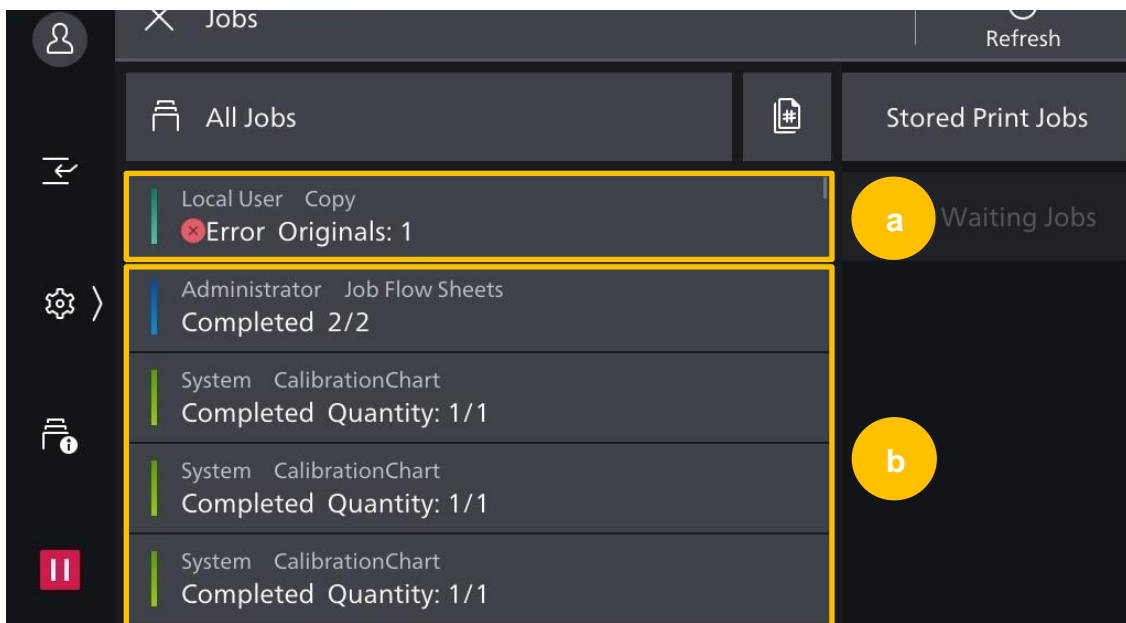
Jobs

Refresh

All Jobs

Stored Print Jobs

Local User Copy
Error Originals: 1

a

Waiting Jobs

Administrator Job Flow Sheets
Completed 2/2

System CalibrationChart
Completed Quantity: 1/1

b

System CalibrationChart
Completed Quantity: 1/1

System CalibrationChart
Completed Quantity: 1/1